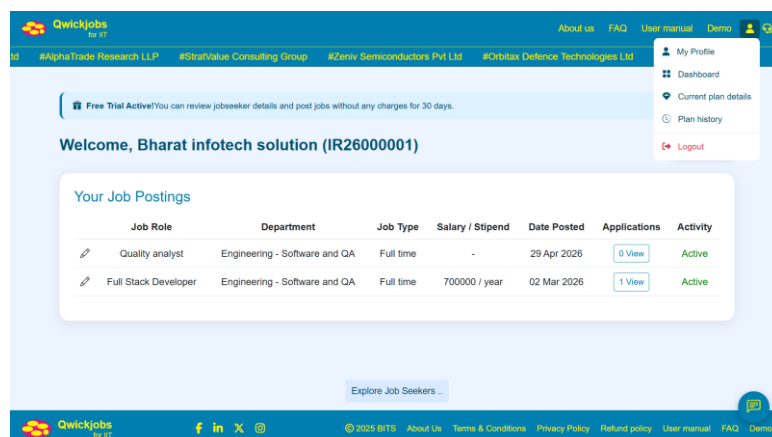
Qwickjobs
for IIT

About us FAQ User manual Demo

td #AlphaTrade Research LLP #StratValue Consulting Group #Zeniv Semiconductors Pvt Ltd #Orbitax Defence Technologies Ltd

My Profile
Dashboard
Current plan details
Plan history
Logout

Free Trial Active! You can review jobseeker details and post jobs without any charges for 30 days.

Welcome, Bharat infotech solution (IR26000001)

Your Job Postings

| | Job Role | Department | Job Type | Salary / Stipend | Date Posted | Applications | Activity |
|---|---|---|---|---|---|---|---|
| | Quality analyst | Engineering - Software and QA | Full time | - | 29 Apr 2026 | 0 View | Active |
| | Full Stack Developer | Engineering - Software and QA | Full time | 700000 / year | 02 Mar 2026 | 1 View | Active |

Explore Job Seekers ..

Qwickjobs
for IIT

© 2025 BITS About Us Terms & Conditions Privacy Policy Refund policy User manual FAQ Demo